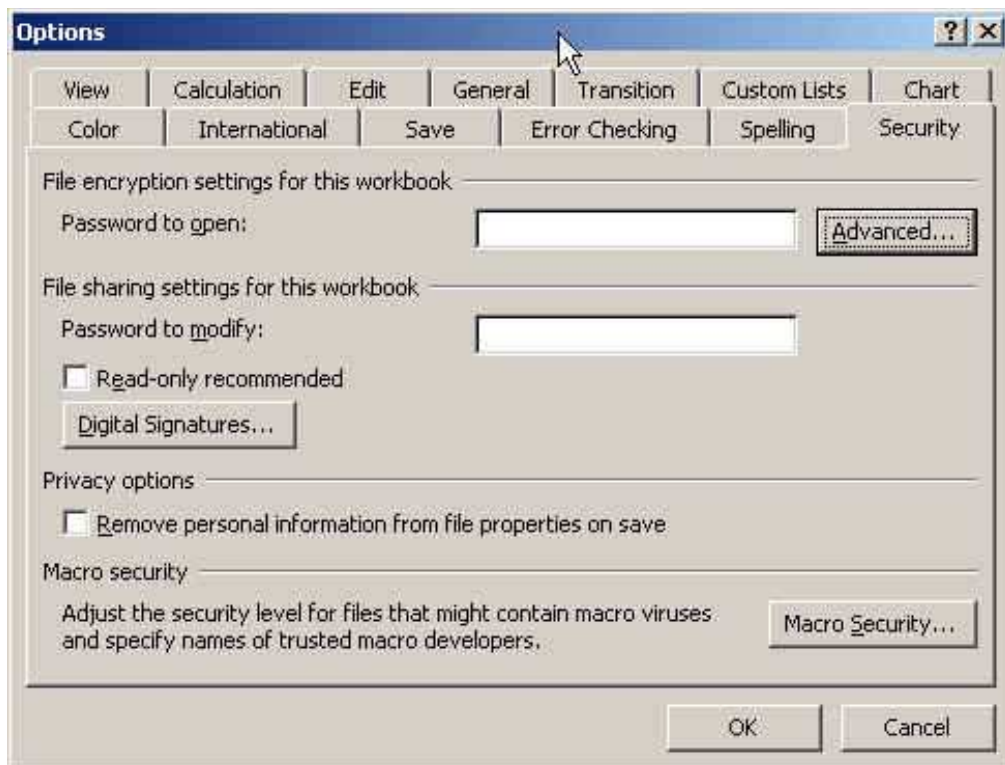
Options

? X

View | Calculation | Edit | General | Transition | Custom Lists | Chart
Color | International | Save | Error Checking | Spelling | Security

File encryption settings for this workbook
Password to open:
Advanced...

File sharing settings for this workbook
Password to modify:
Read-only recommended
Digital Signatures...

Privacy options
Remove personal information from file properties on save

Macro security
Adjust the security level for files that might contain macro viruses and specify names of trusted macro developers.
Macro Security...

OK
Cancel